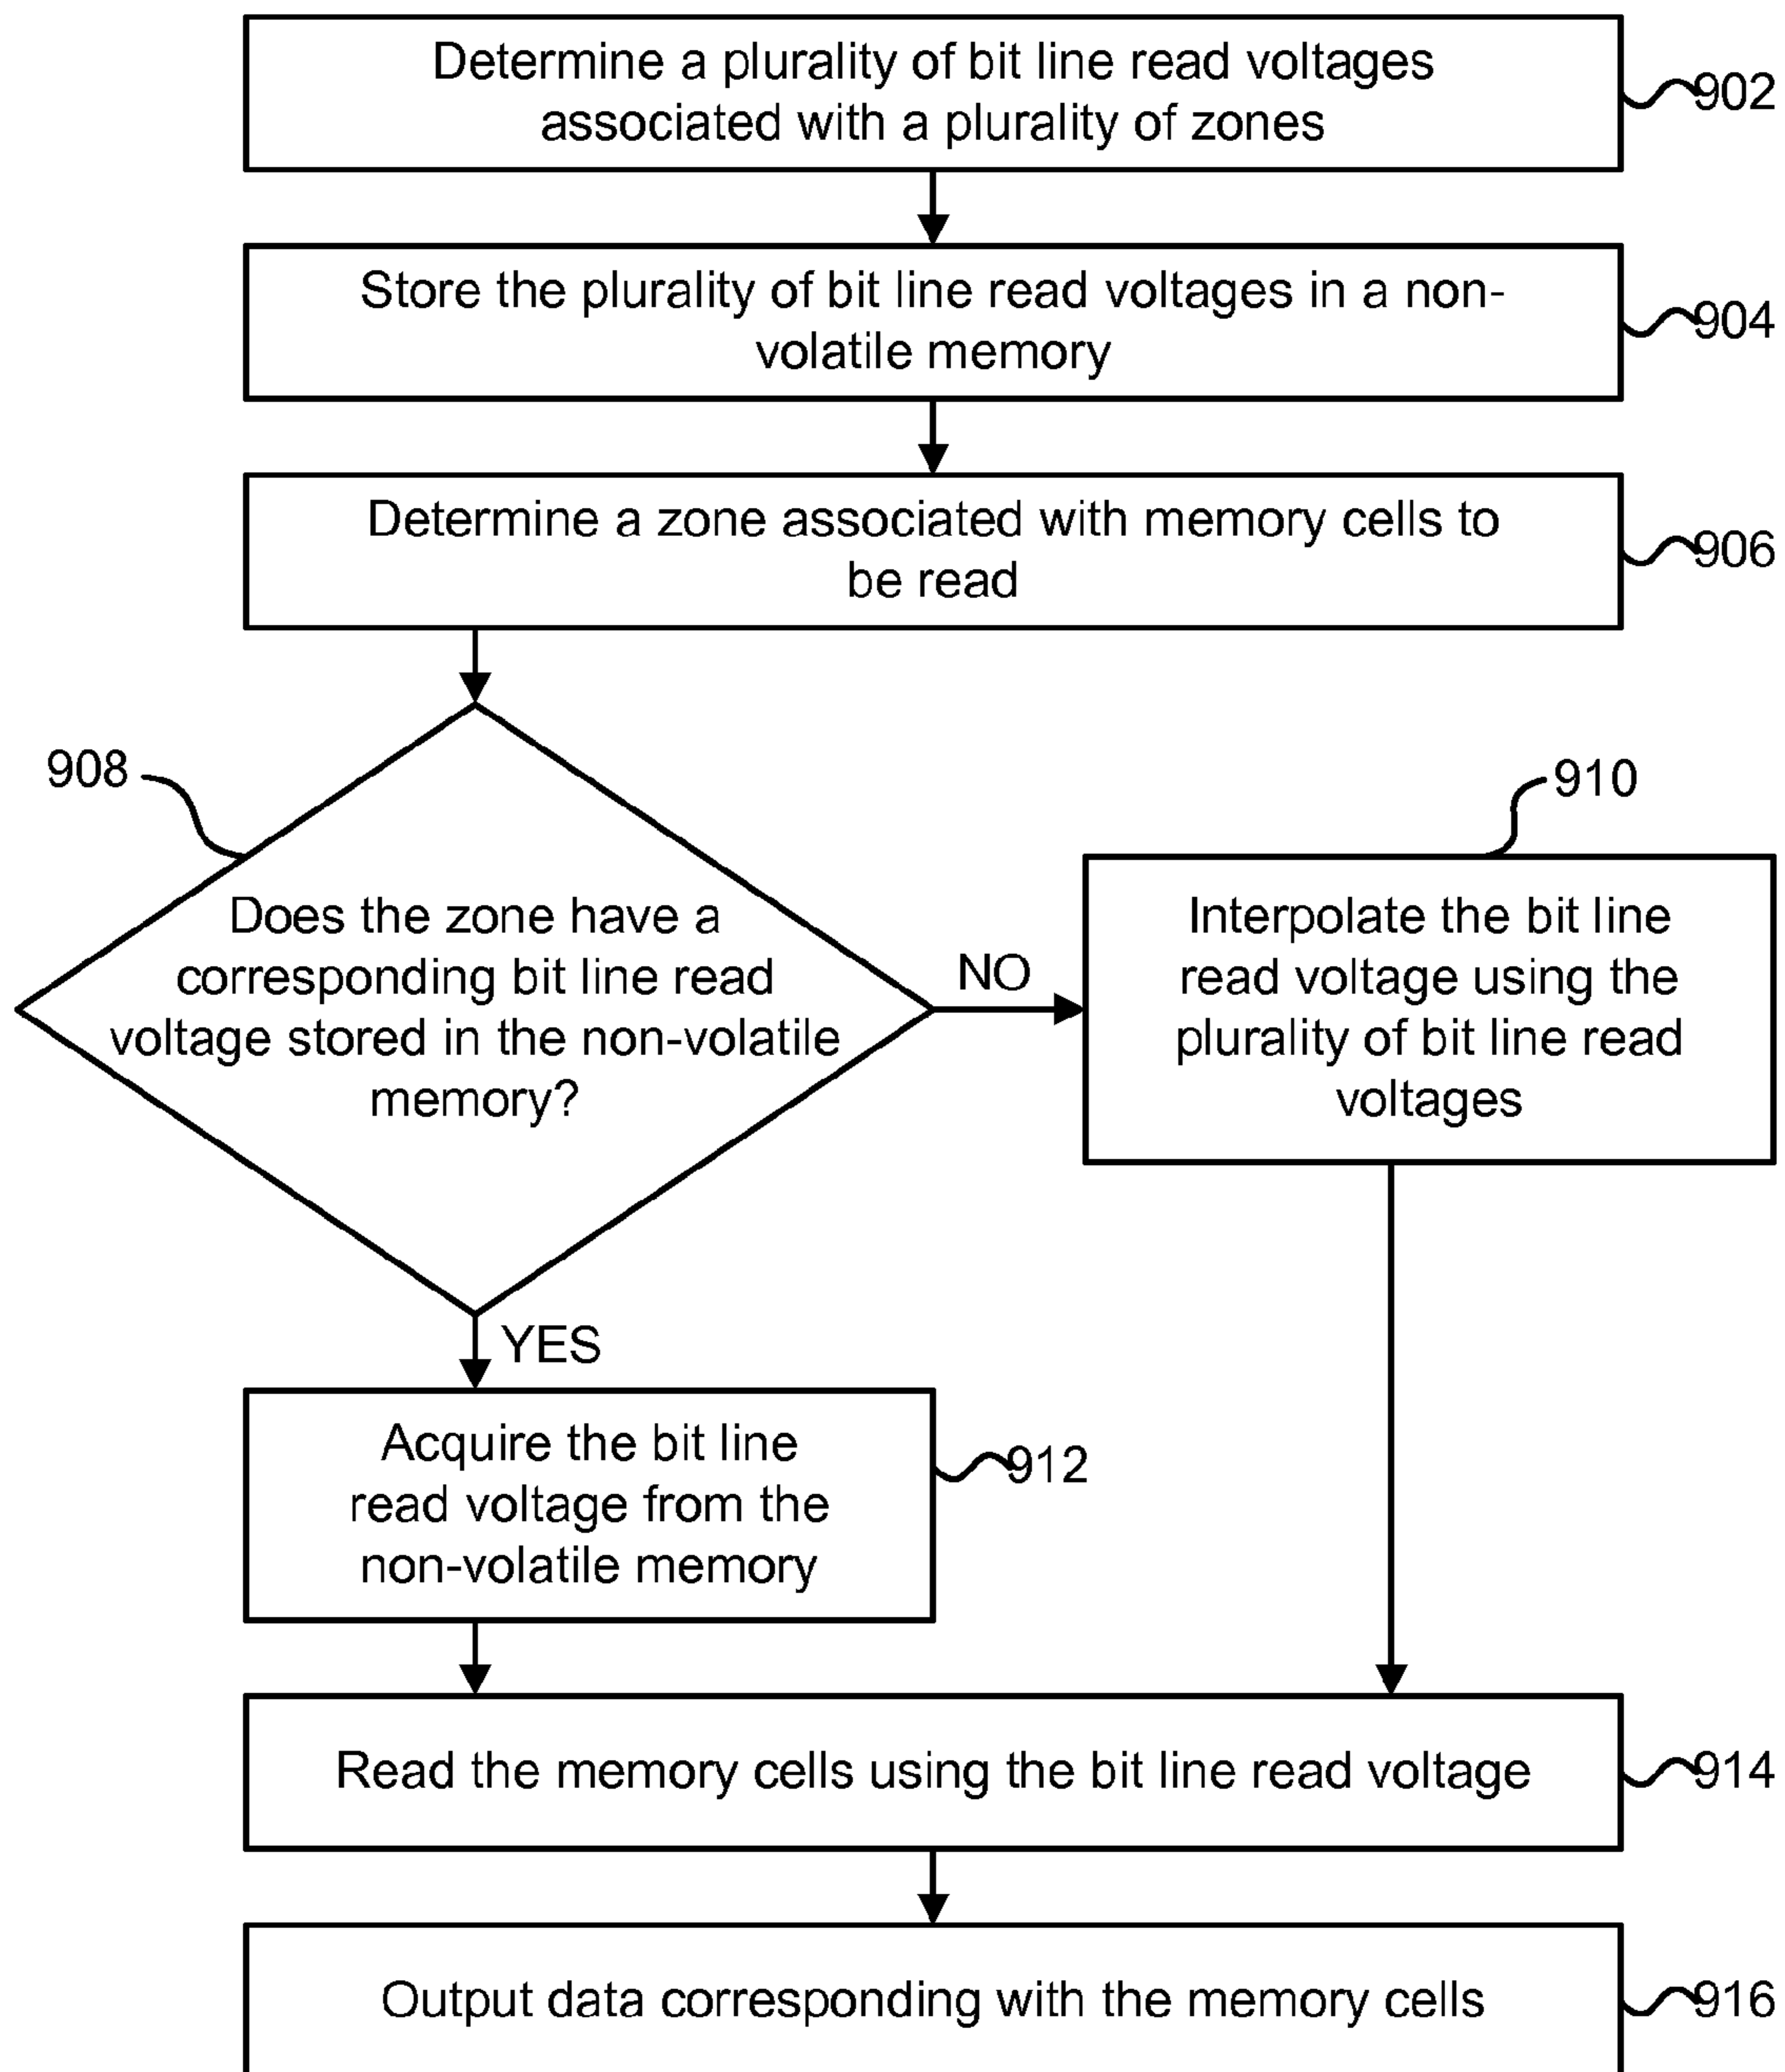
Determine a plurality of bit line read voltages associated with a plurality of zones

902

Store the plurality of bit line read voltages in a non-volatile memory

904

Determine a zone associated with memory cells to be read

906

908

Does the zone have a corresponding bit line read voltage stored in the non-volatile memory?

NO

910

Interpolate the bit line read voltage using the plurality of bit line read voltages

YES

Acquire the bit line read voltage from the non-volatile memory

912

Read the memory cells using the bit line read voltage

914

Output data corresponding with the memory cells

916